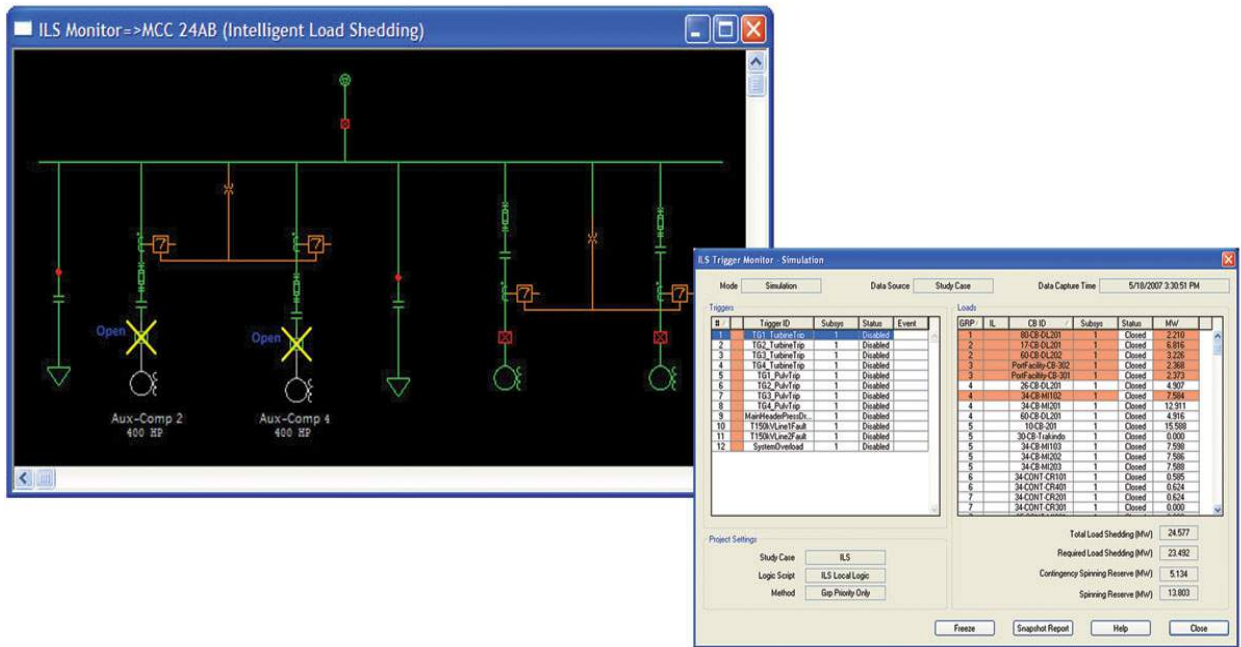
ILS Monitor=>MCC 24AB (Intelligent Load Shedding)

Open

Open

Aux-Comp 2
400 HP

Aux-Comp 4
400 HP

ILS Trigger Monitor - Simulation

Mode Simulation Data Source Study Case Data Capture Time 5/18/2007 3:30:51 PM

Triggers

| # | | Trigger ID | Subsys | Status | Event |
|---|---|---|---|---|---|
| 1 | | TG1_TurbineTrip | 1 | Disabled | |
| 2 | | TG2_TurbineTrip | 1 | Disabled | |
| 3 | | TG3_TurbineTrip | 1 | Disabled | |
| 4 | | TG4_TurbineTrip | 1 | Disabled | |
| 5 | | TG1_PulvTrip | 1 | Disabled | |
| 6 | | TG2_PulvTrip | 1 | Disabled | |
| 7 | | TG3_PulvTrip | 1 | Disabled | |
| 8 | | TG4_PulvTrip | 1 | Disabled | |
| 9 | | MainHeaderPressDr... | 1 | Disabled | |
| 10 | | T150kVLine1Fault | 1 | Disabled | |
| 11 | | T150kVLine2Fault | 1 | Disabled | |
| 12 | | SystemOverload | 1 | Disabled | |

Loads

| GRP | IL | CB ID | Subsys | Status | MW |
|---|---|---|---|---|---|
| 1 | | 60-CB-DL201 | 1 | Closed | 2.210 |
| 2 | | 17-CB-DL201 | 1 | Closed | 6.816 |
| 2 | | 60-CB-DL202 | 1 | Closed | 3.226 |
| 3 | | PortFacility-CB-302 | 1 | Closed | 2.368 |
| 3 | | PortFacility-CB-301 | 1 | Closed | 2.373 |
| 4 | | 26-CB-DL201 | 1 | Closed | 4.907 |
| 4 | | 34-CB-MI102 | 1 | Closed | 7.584 |
| 4 | | 34-CB-MI201 | 1 | Closed | 12.911 |
| 4 | | 60-CB-DL201 | 1 | Closed | 4.916 |
| 5 | | 10-CB-201 | 1 | Closed | 15.588 |
| 5 | | 30-CB-Trakindo | 1 | Closed | 0.000 |
| 5 | | 34-CB-MI103 | 1 | Closed | 7.598 |
| 5 | | 34-CB-MI202 | 1 | Closed | 7.586 |
| 5 | | 34-CB-MI203 | 1 | Closed | 7.588 |
| 6 | | 34-CONT-CR101 | 1 | Closed | 0.585 |
| 6 | | 34-CONT-CR401 | 1 | Closed | 0.624 |
| 7 | | 34-CONT-CR201 | 1 | Closed | 0.624 |
| 7 | | 34-CONT-CR301 | 1 | Closed | 0.000 |

Project Settings

Study Case ILS
Logic Script ILS Local Logic
Method Grp Priority Only

Total Load Shedding (MW) 24.577
Required Load Shedding (MW) 23.492
Contingency Spinning Reserve (MW) 5.134
Spinning Reserve (MW) 13.803

Freeze Snapshot Report Help Close